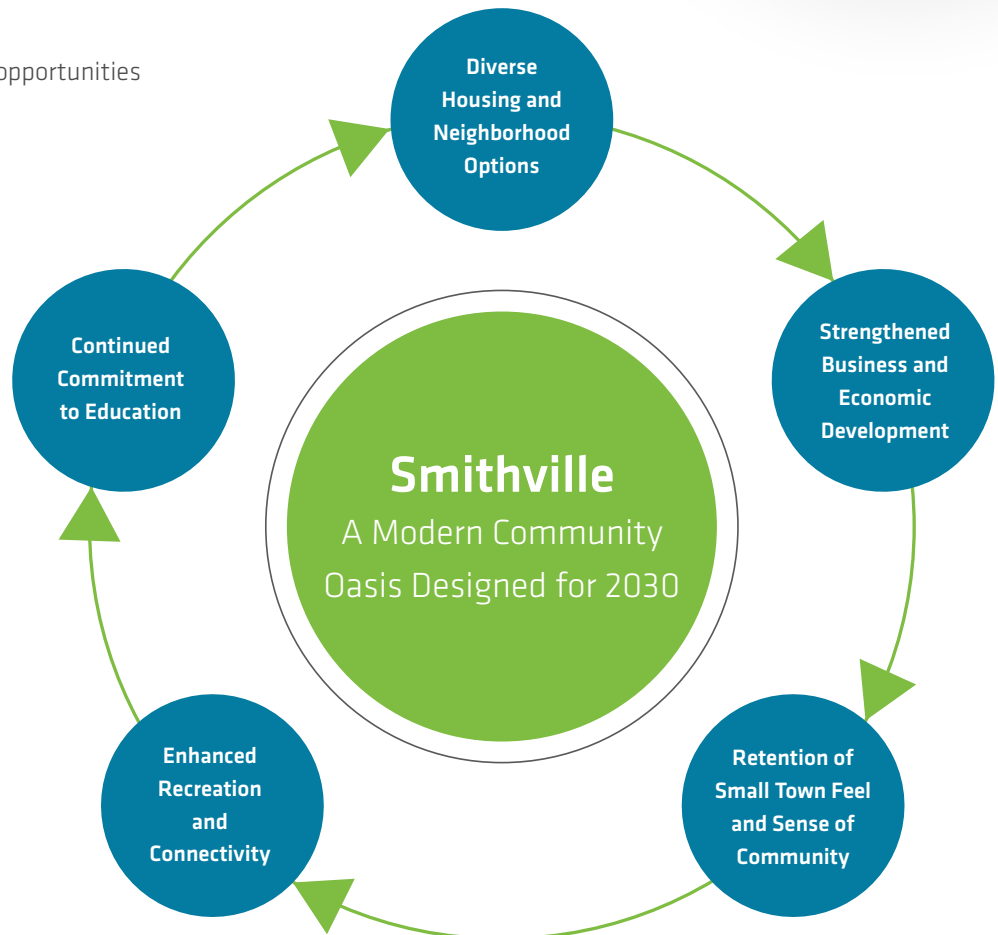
opportunities

Diverse Housing and Neighborhood Options

Strengthened Business and Economic Development

Retention of Small Town Feel and Sense of Community

Enhanced Recreation and Connectivity

Continued Commitment to Education

Smithville
A Modern Community Oasis Designed for 2030